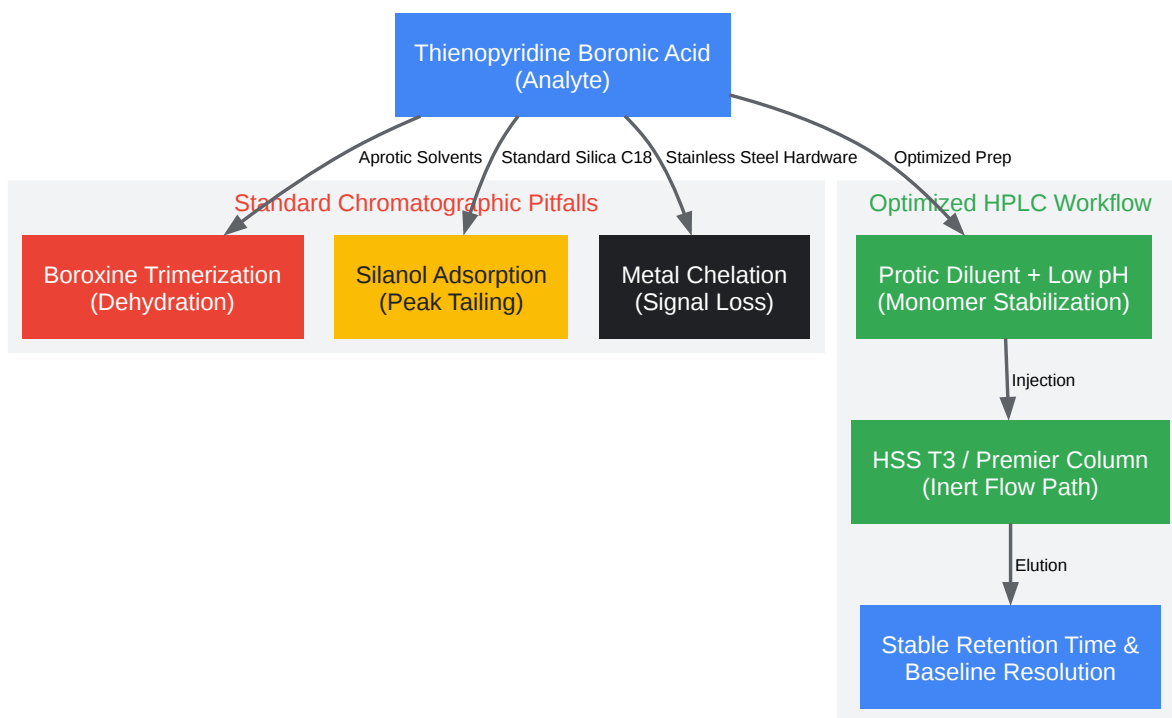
Thienopyridine Boronic Acid
(Analyte)

Aprotic Solvents

Standard Silica C18

Stainless Steel Hardware

Optimized Prep

Standard Chromatographic Pitfalls

Boroxine Trimerization
(Dehydration)

Silanol Adsorption
(Peak Tailing)

Metal Chelation
(Signal Loss)

Optimized HPLC Workflow

Protic Diluent + Low pH
(Monomer Stabilization)

Injection

HSS T3 / Premier Column
(Inert Flow Path)

Elution

Stable Retention Time &
Baseline Resolution